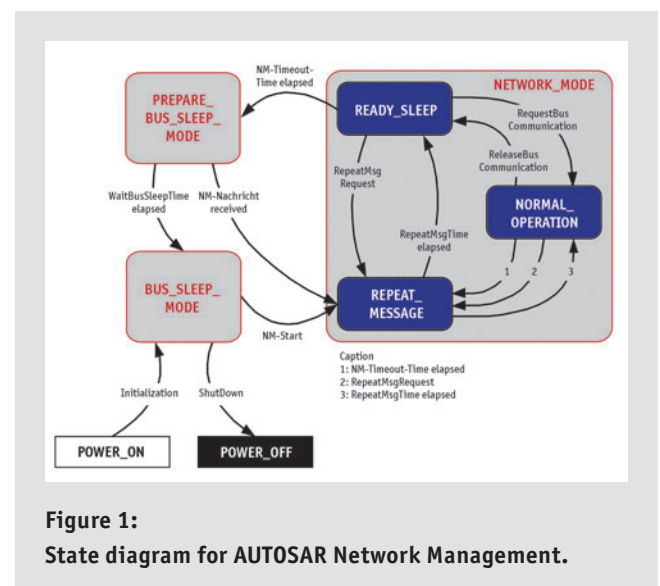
NM-Timeout-Time elapsed

NETWORK_MODE

PREPARE_BUS_SLEEP_MODE

READY_SLEEP

RequestBus Communication

ReleaseBus Communication

RepeatMsg Request

NORMAL_OPERATION

WaitBusSleepTime elapsed

NM-Nachricht received

RepeatMsgTime elapsed

1

2

3

BUS_SLEEP_MODE

REPEAT_MESSAGE

NM-Start

Caption
1: NM-Timeout-Time elapsed
2: RepeatMsgRequest
3: RepeatMsgTime elapsed

Initialization

ShutDown

POWER_ON

POWER_OFF

**Figure 1:**
**State diagram for AUTOSAR Network Management.**